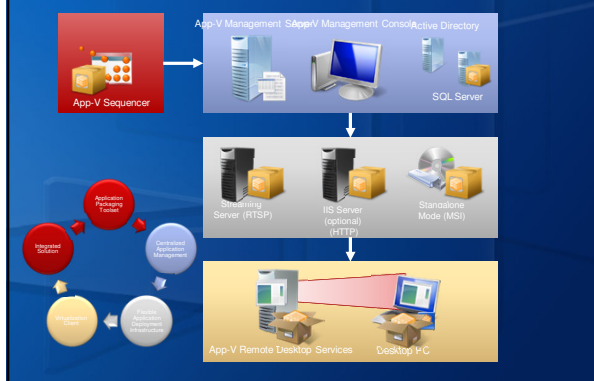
App-V Sequencer

App-V Management Server

App-V Management Console

Active Directory

SQL Server

Streaming Server (RTSP)

IIS Server (optional) (HTTP)

Standalone Mode (MSI)

App-V Remote Desktop Services

Desktop PC

Application Packaging Toolset

Centralized Application Management

Flexible Application Deployment Infrastructure

Virtualization Client

Integrated Solution